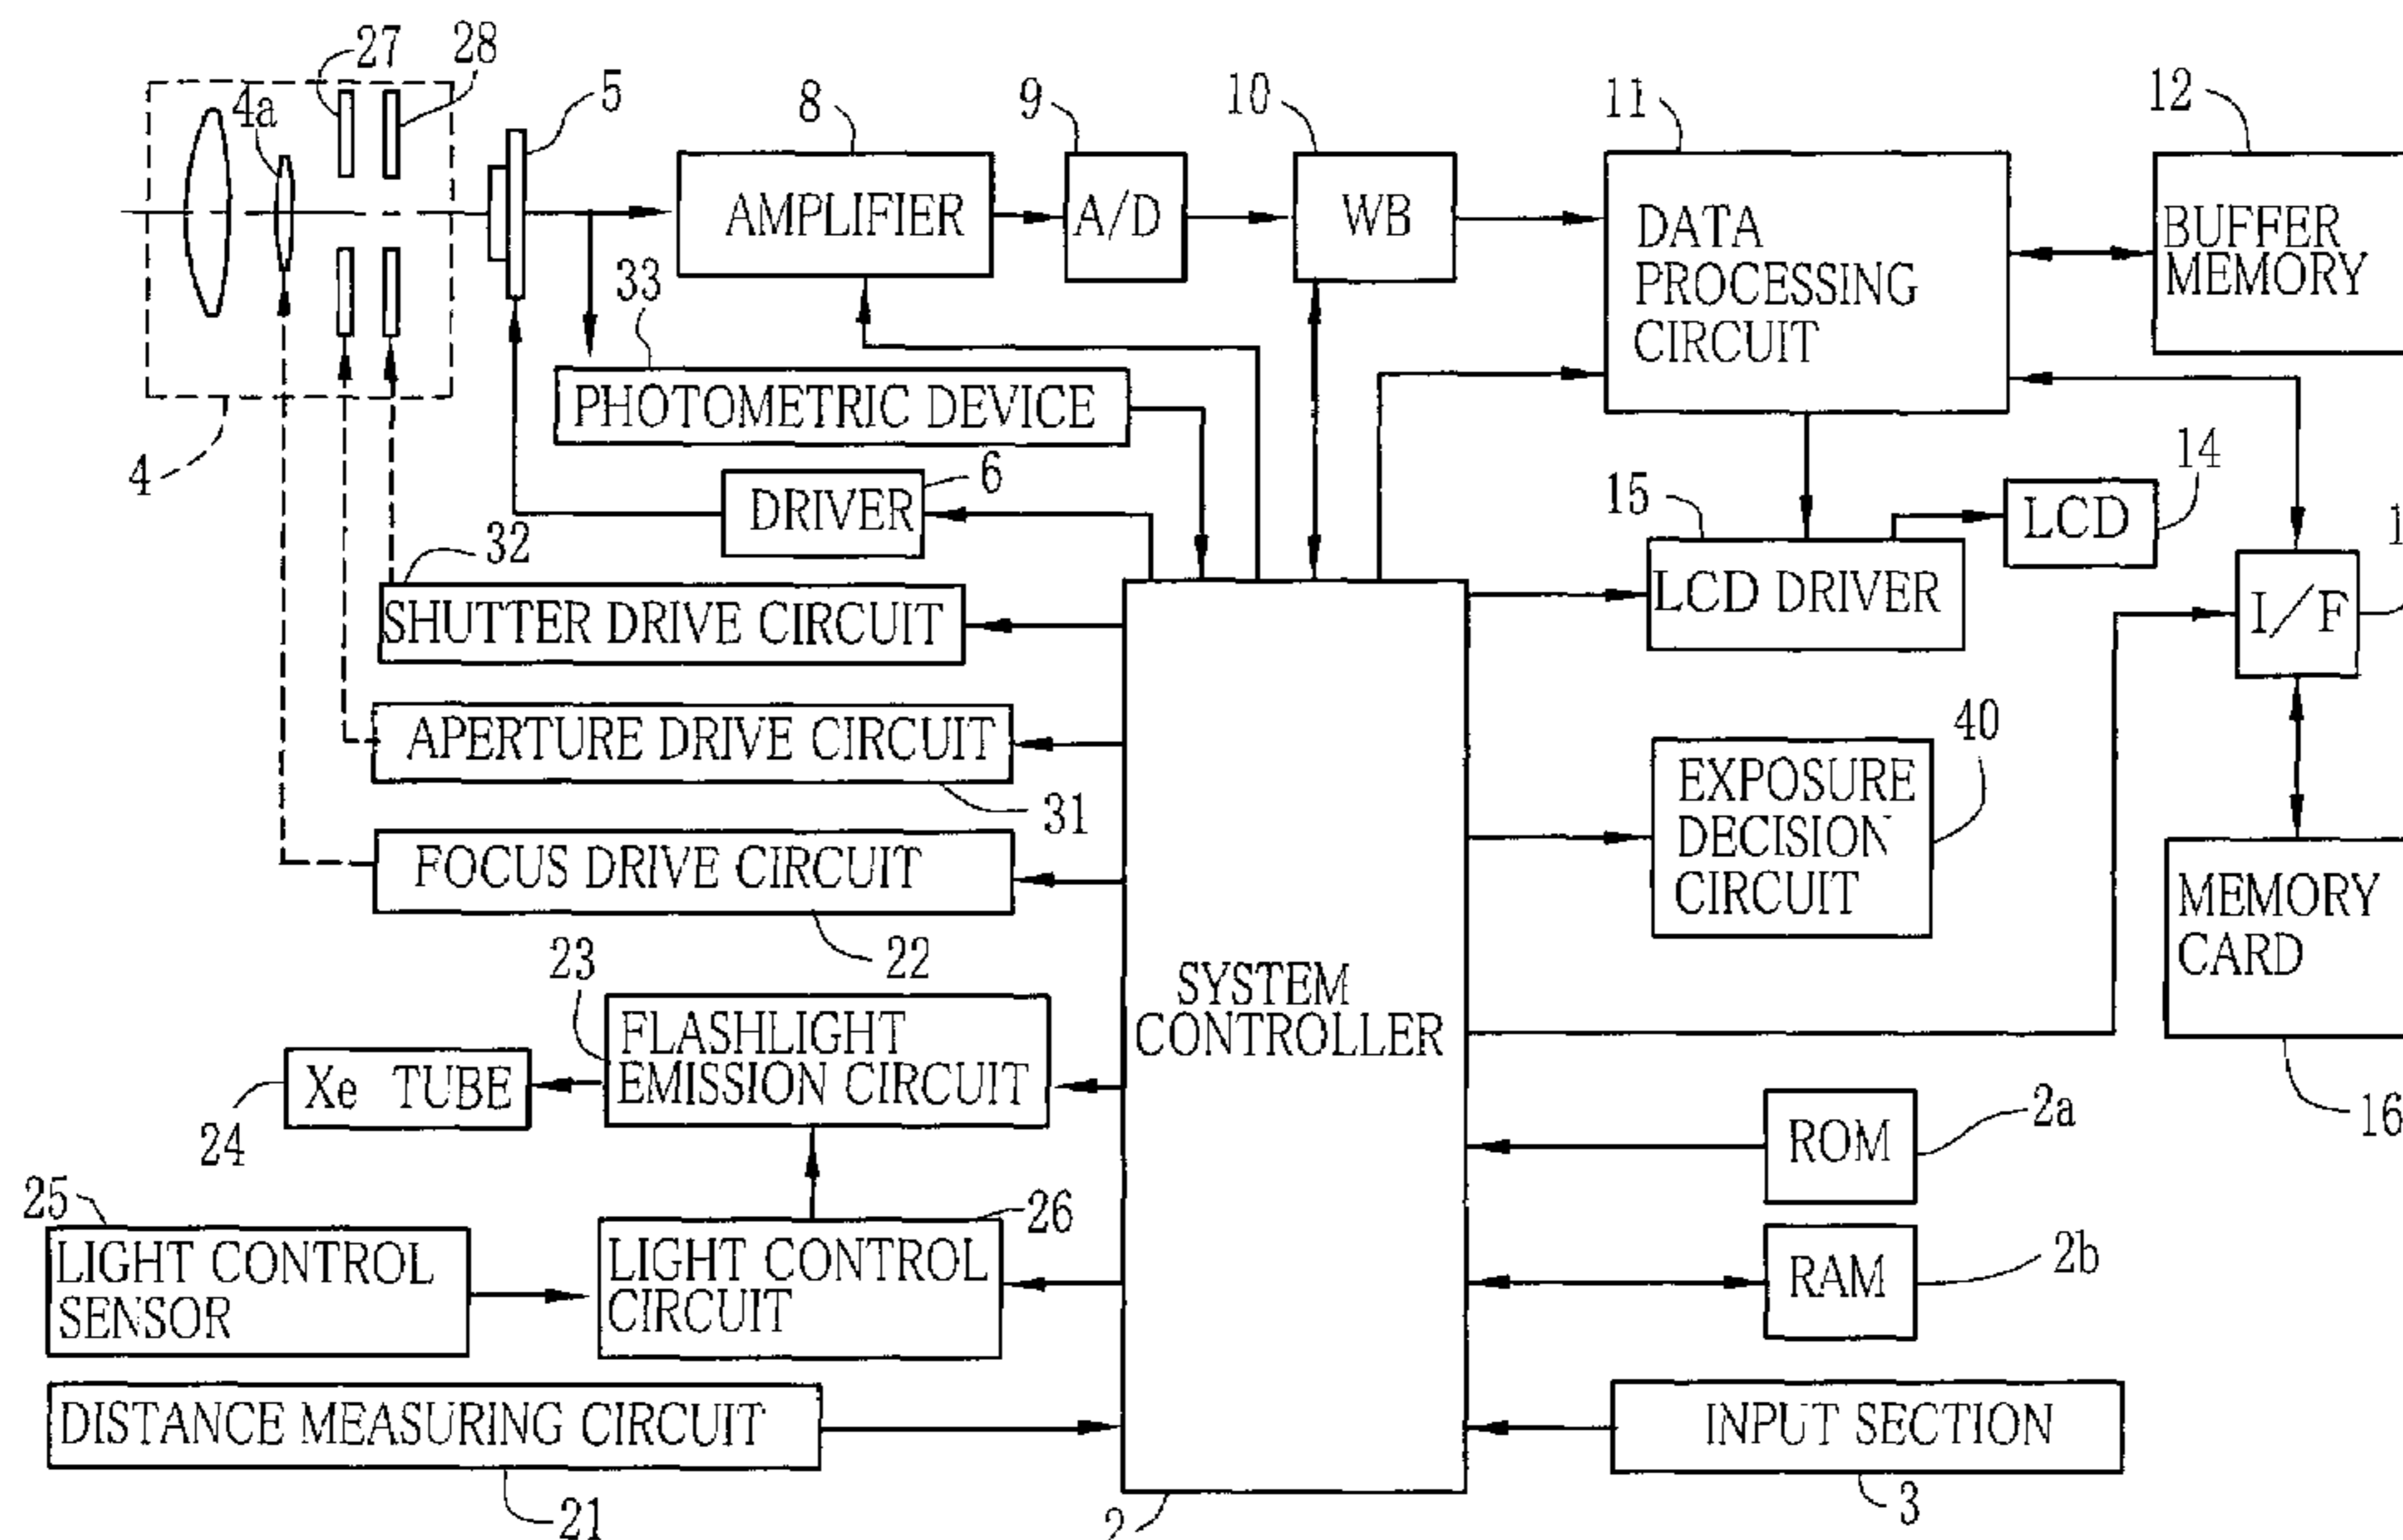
27
28
4a
5
8
9
10
11
12
AMPLIFIER
A/D
WB
DATA PROCESSING CIRCUIT
BUFFER MEMORY
33
PHOTOMETRIC DEVICE
4
DRIVER
6
14
15
LCD
32
LCD DRIVER
SHUTTER DRIVE CIRCUIT
I/F
40
APERTURE DRIVE CIRCUIT
31
EXPOSURE DECISION CIRCUIT
FOCUS DRIVE CIRCUIT
MEMORY CARD
22
23
FLASHLIGHT EMISSION CIRCUIT
SYSTEM CONTROLLER
Xe TUBE
24
16
ROM
2a
25
26
LIGHT CONTROL SENSOR
LIGHT CONTROL CIRCUIT
RAM
2b
DISTANCE MEASURING CIRCUIT
INPUT SECTION
21
2
3